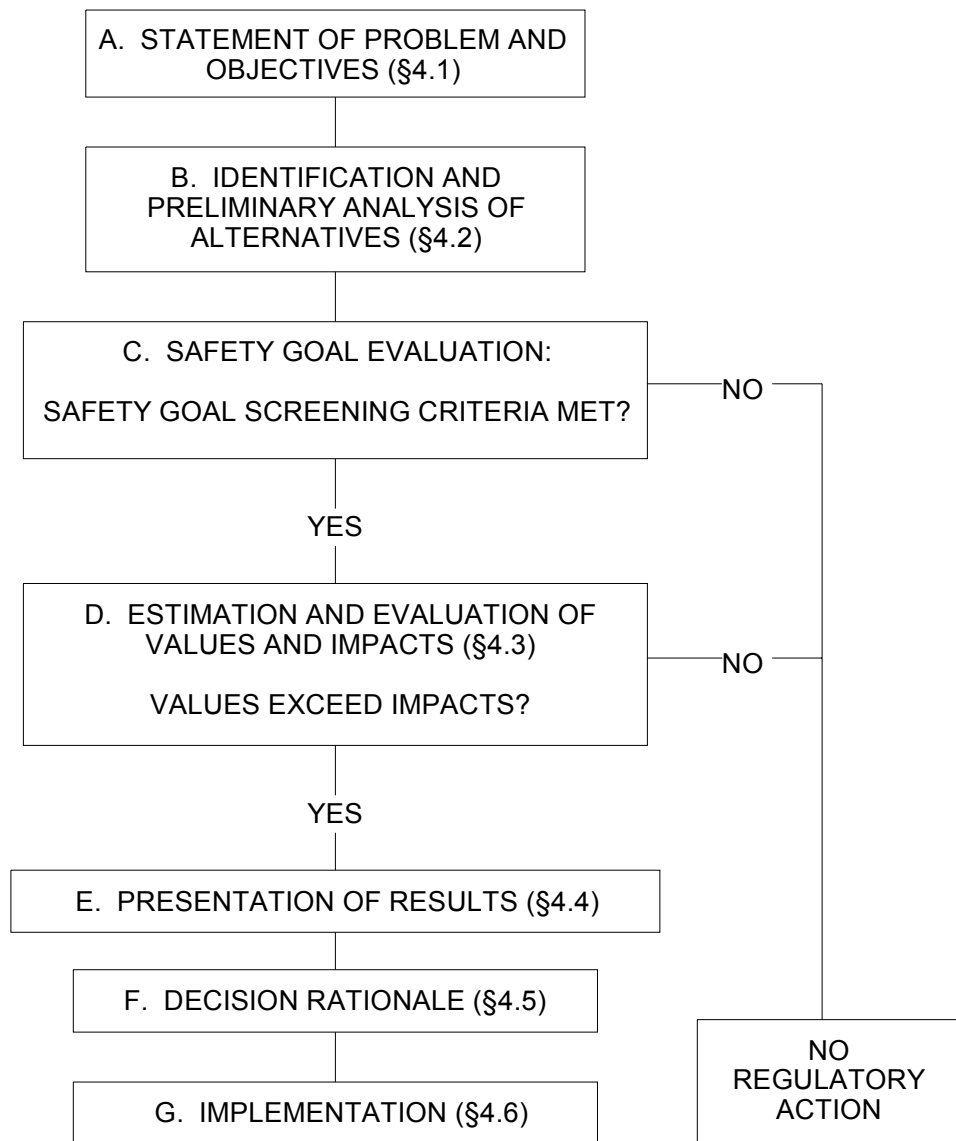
A. STATEMENT OF PROBLEM AND OBJECTIVES (§4.1)

B. IDENTIFICATION AND PRELIMINARY ANALYSIS OF ALTERNATIVES (§4.2)

C. SAFETY GOAL EVALUATION:

SAFETY GOAL SCREENING CRITERIA MET?

NO

YES

D. ESTIMATION AND EVALUATION OF VALUES AND IMPACTS (§4.3)

VALUES EXCEED IMPACTS?

NO

YES

E. PRESENTATION OF RESULTS (§4.4)

F. DECISION RATIONALE (§4.5)

G. IMPLEMENTATION (§4.6)

NO REGULATORY ACTION